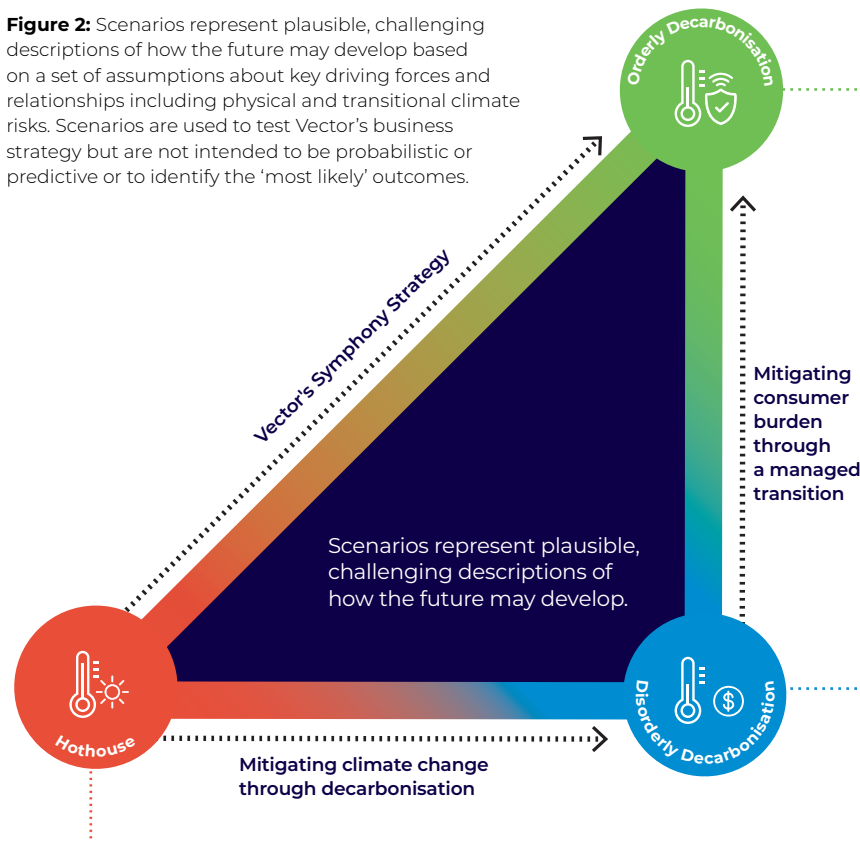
**Figure 2:** Scenarios represent plausible, challenging descriptions of how the future may develop based on a set of assumptions about key driving forces and relationships including physical and transitional climate risks. Scenarios are used to test Vector's business strategy but are not intended to be probabilistic or predictive or to identify the 'most likely' outcomes.

Orderly Decarbonisation

Vector's Symphony Strategy

Mitigating consumer burden through a managed transition

Scenarios represent plausible, challenging descriptions of how the future may develop.

Hothouse

Disorderly Decarbonisation

Mitigating climate change through decarbonisation